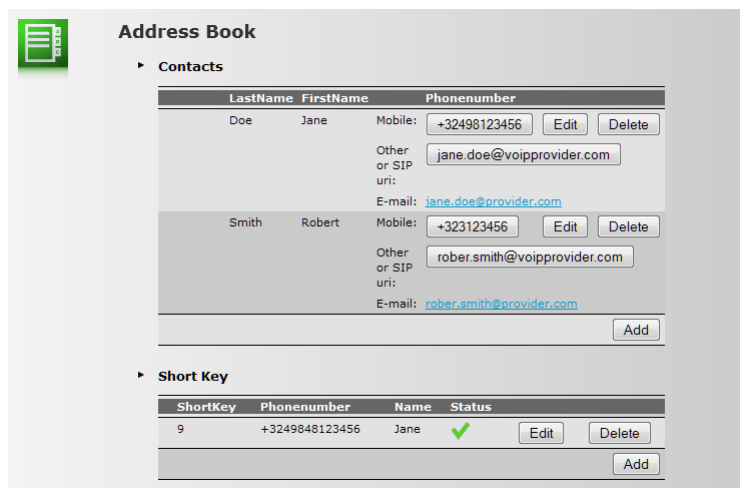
Address Book

Contacts

| | LastName | FirstName | | Phonenumber | | |
|---|---|---|---|---|---|---|
| | Doe | Jane | Mobile: | +32498123456 | Edit | Delete |
| | | | Other or SIP uri: | jane.doe@voipprovider.com | | |
| | | | E-mail: | jane.doe@provider.com | | |
| | Smith | Robert | Mobile: | +323123456 | Edit | Delete |
| | | | Other or SIP uri: | rober.smith@voipprovider.com | | |
| | | | E-mail: | rober.smith@provider.com | | |

Add

Short Key

| ShortKey | Phonenumber | Name | Status | | |
|---|---|---|---|---|---|
| 9 | +3249848123456 | Jane | | Edit | Delete |

Add